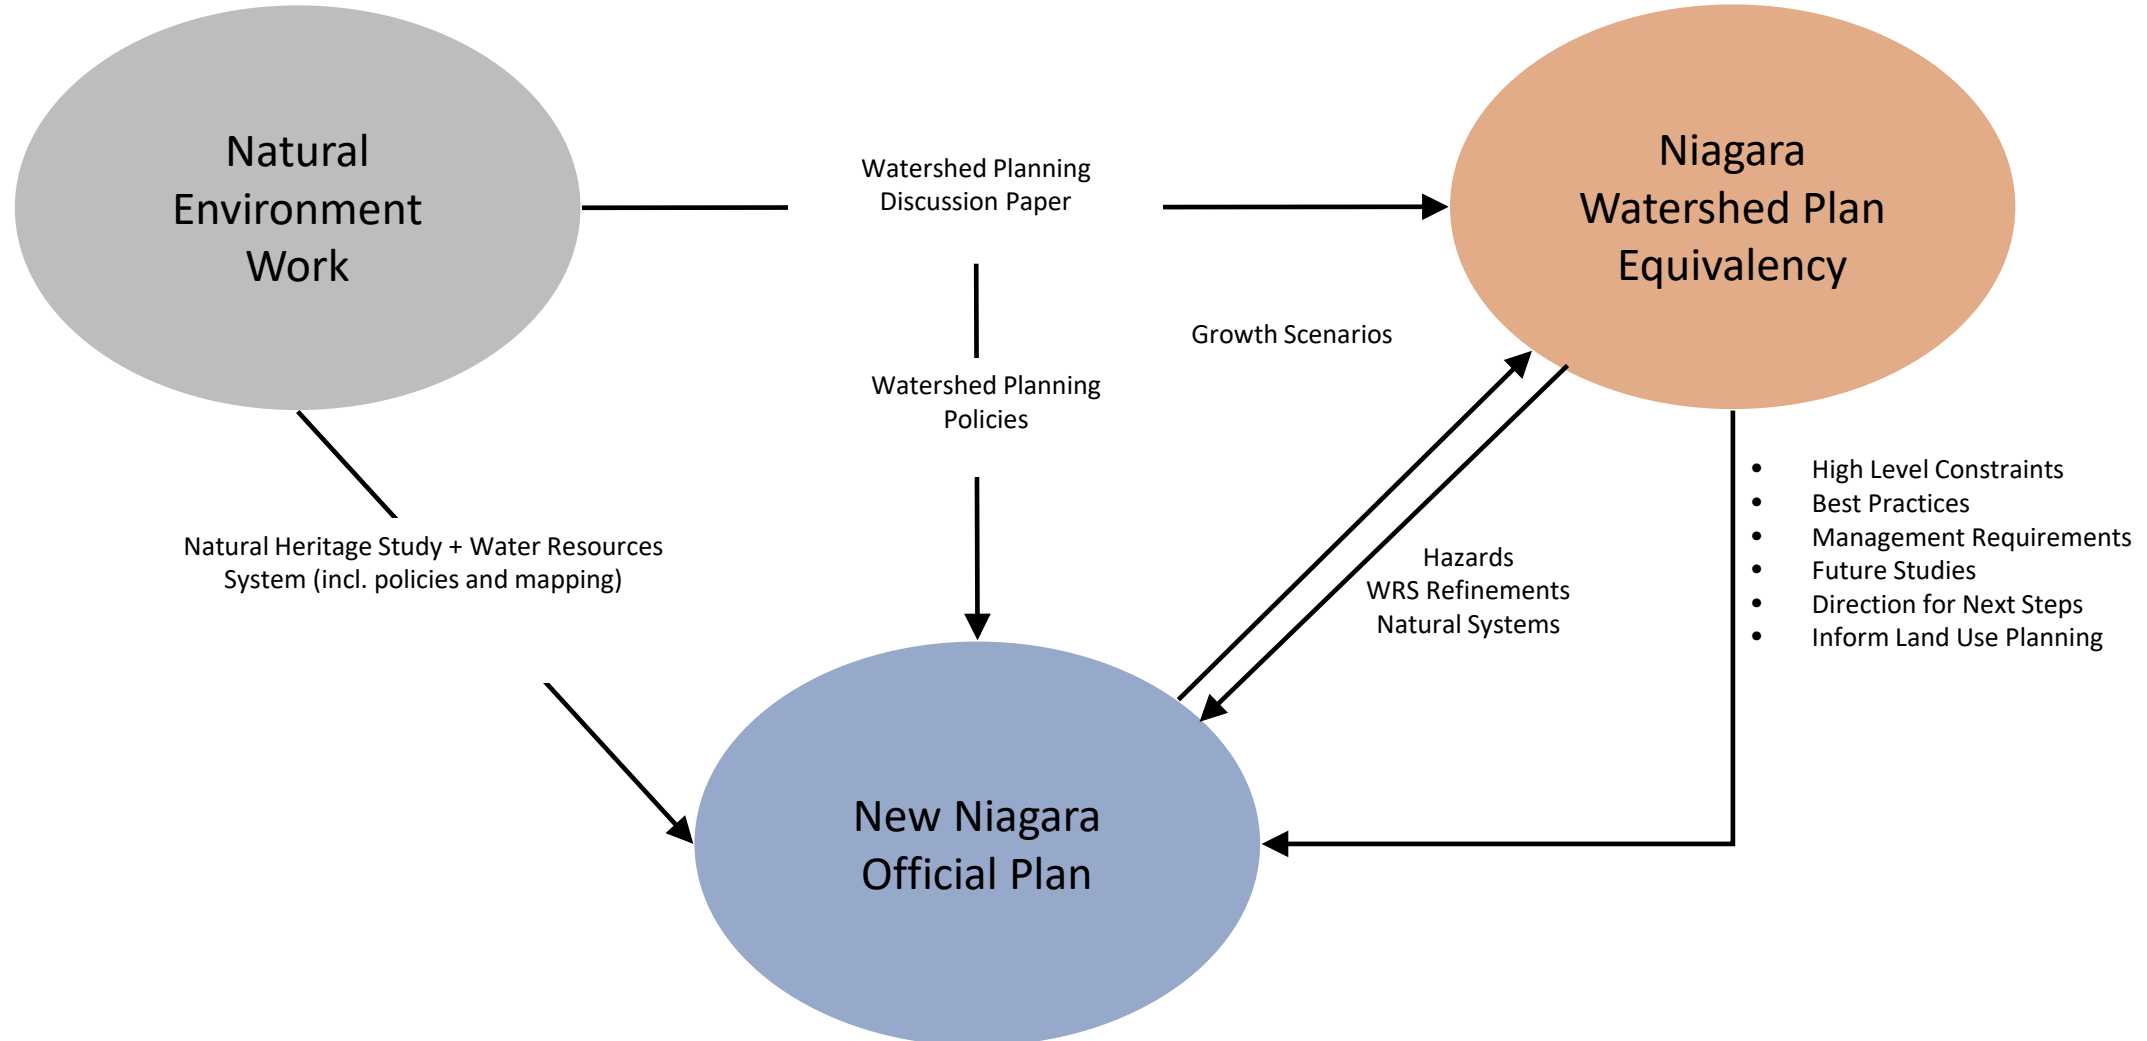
Natural Environment Work

Watershed Planning Discussion Paper

Niagara Watershed Plan Equivalency

Growth Scenarios

Watershed Planning Policies

Natural Heritage Study + Water Resources System (incl. policies and mapping)

Hazards
WRS Refinements
Natural Systems

- High Level Constraints
- Best Practices
- Management Requirements
- Future Studies
- Direction for Next Steps
- Inform Land Use Planning

New Niagara Official Plan